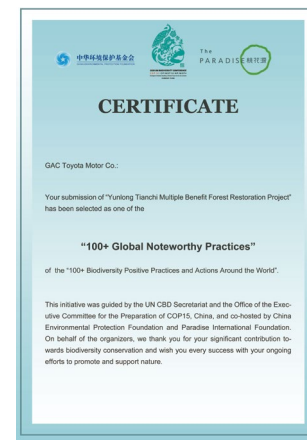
中华环境保护基金会

The
PARADISE 桃花源

CERTIFICATE

GAC Toyota Motor Co.:

Your submission of "Yunlong Tianchi Multiple Benefit Forest Restoration Project" has been selected as one of the

"100+ Global Noteworthy Practices"

of the "100+ Biodiversity Positive Practices and Actions Around the World".

This initiative was guided by the UN CBD Secretariat and the Office of the Executive Committee for the Preparation of COP15, China, and co-hosted by China Environmental Protection Foundation and Paradise International Foundation. On behalf of the organizers, we thank you for your significant contribution towards biodiversity conservation and wish you every success with your ongoing efforts to promote and support nature.